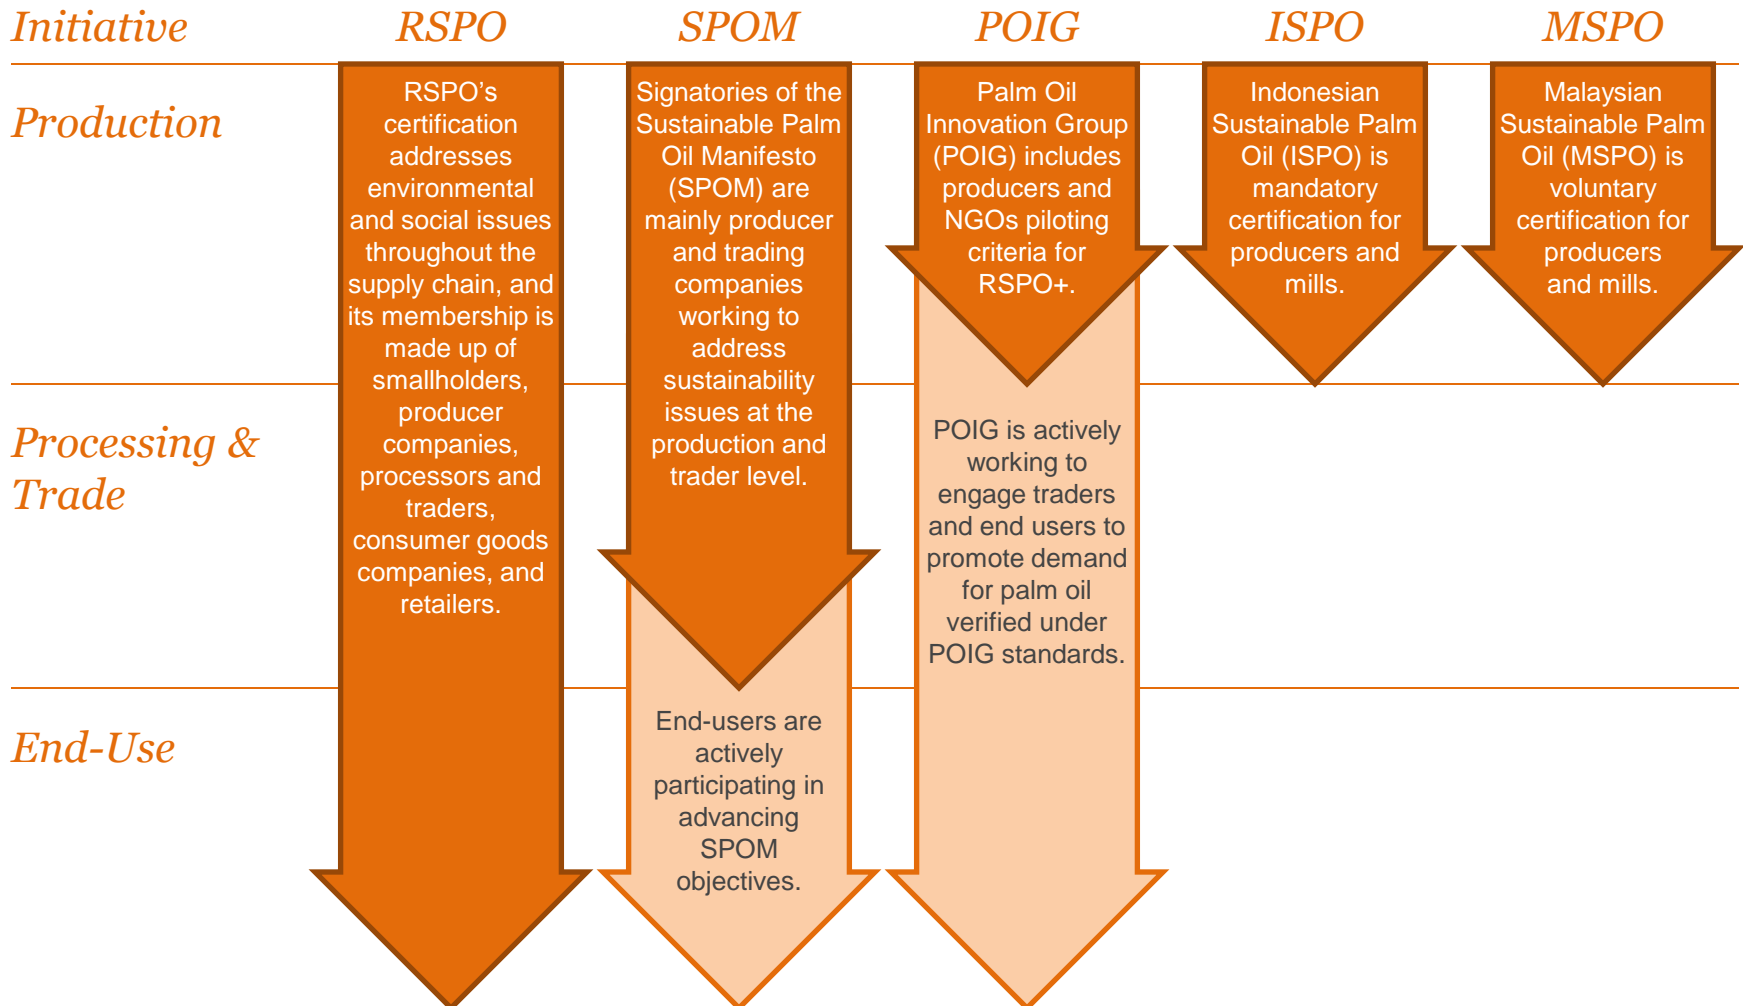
Initiative

RSPO

SPOM

POIG

ISPO

MSPO

Production

Processing & Trade

End-Use

RSPO's certification addresses environmental and social issues throughout the supply chain, and its membership is made up of smallholders, producer companies, processors and traders, consumer goods companies, and retailers.

Signatories of the Sustainable Palm Oil Manifesto (SPOM) are mainly producer and trading companies working to address sustainability issues at the production and trader level.

End-users are actively participating in advancing SPOM objectives.

Palm Oil Innovation Group (POIG) includes producers and NGOs piloting criteria for RSPO+.

POIG is actively working to engage traders and end users to promote demand for palm oil verified under POIG standards.

Indonesian Sustainable Palm Oil (ISPO) is mandatory certification for producers and mills.

Malaysian Sustainable Palm Oil (MSPO) is voluntary certification for producers and mills.